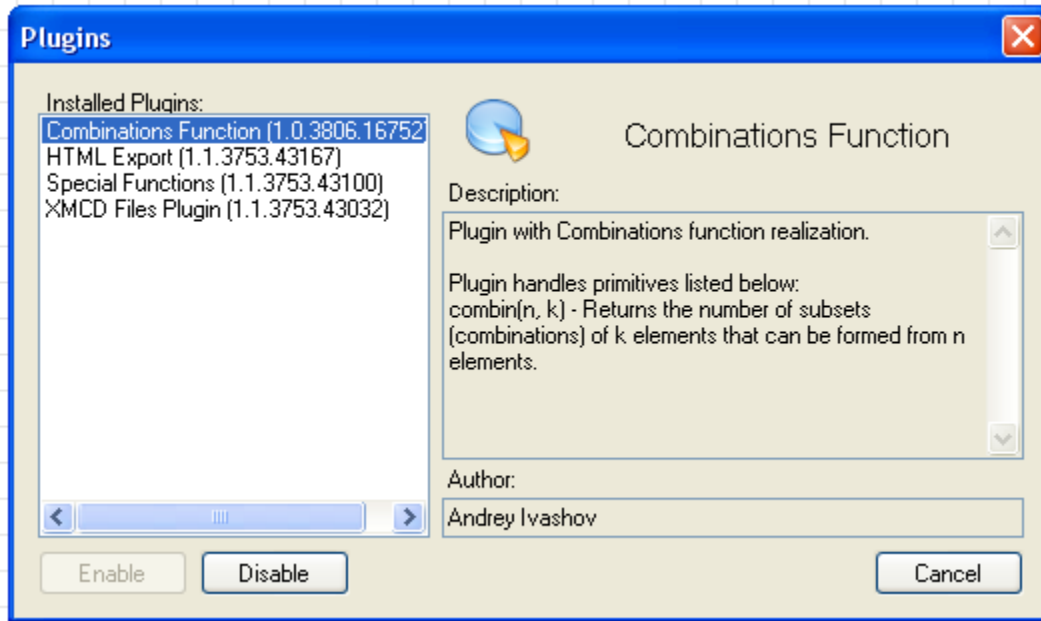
Plugins

Installed Plugins:
Combinations Function (1.0.3806.16752)
HTML Export (1.1.3753.43167)
Special Functions (1.1.3753.43100)
XMCD Files Plugin (1.1.3753.43032)

Combinations Function

Description:
Plugin with Combinations function realization.

Plugin handles primitives listed below:
combin(n, k) - Returns the number of subsets (combinations) of k elements that can be formed from n elements.

Author:
Andrey Ivashov

Enable
Disable
Cancel